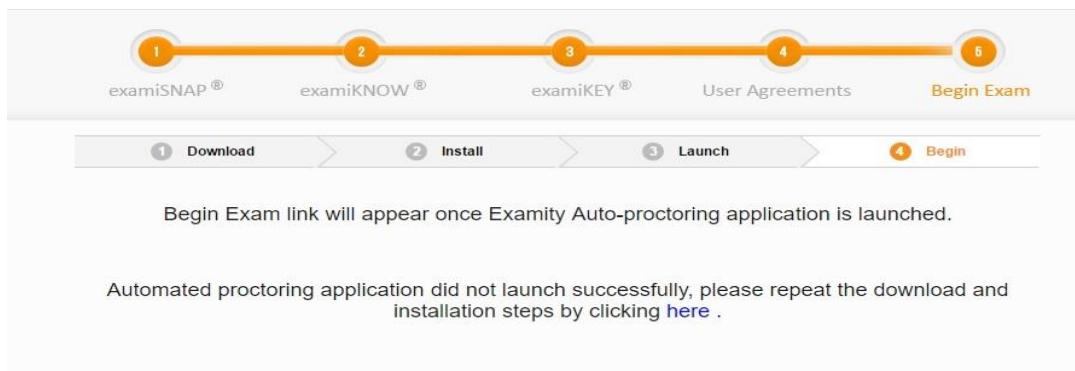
1 examiSNAP ®
2 examiKNOW ®
3 examiKEY ®
4 User Agreements
5 Begin Exam

1 Download
2 Install
3 Launch
4 Begin

Begin Exam link will appear once Examity Auto-proctoring application is launched.

Automated proctoring application did not launch successfully, please repeat the download and installation steps by clicking here .